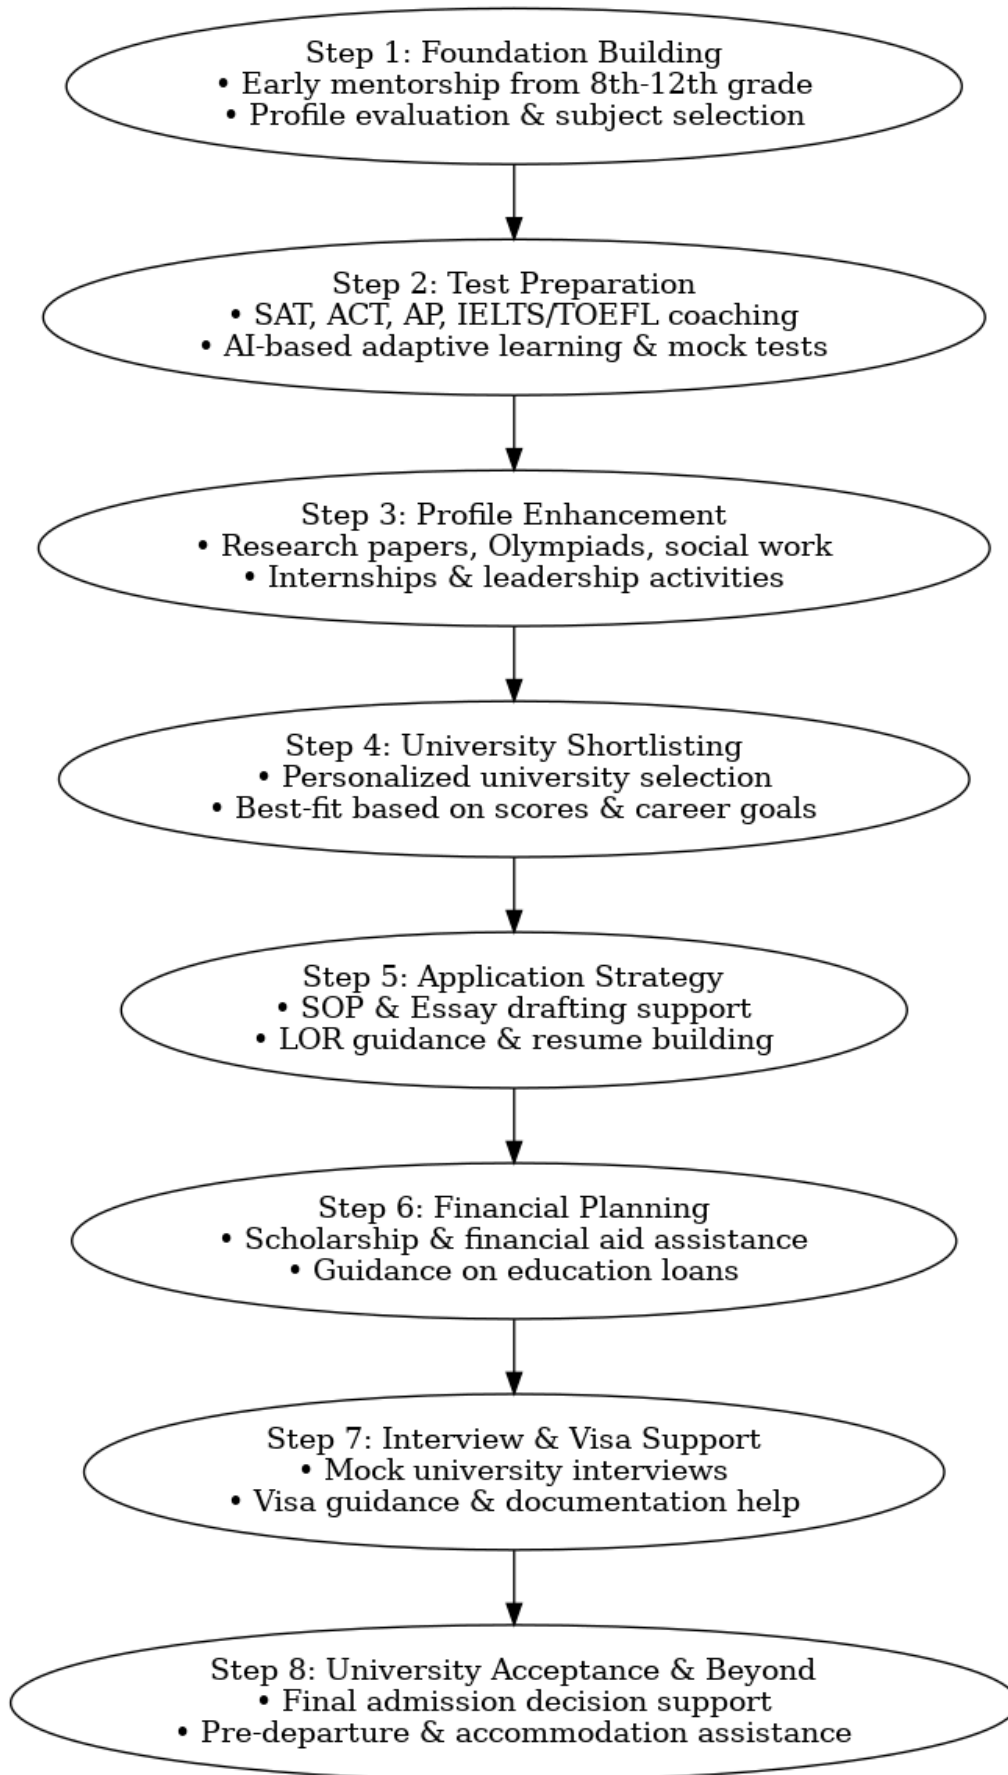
Step 1: Foundation Building
• Early mentorship from 8th-12th grade
• Profile evaluation & subject selection

Step 2: Test Preparation
• SAT, ACT, AP, IELTS/TOEFL coaching
• AI-based adaptive learning & mock tests

Step 3: Profile Enhancement
• Research papers, Olympiads, social work
• Internships & leadership activities

Step 4: University Shortlisting
• Personalized university selection
• Best-fit based on scores & career goals

Step 5: Application Strategy
• SOP & Essay drafting support
• LOR guidance & resume building

Step 6: Financial Planning
• Scholarship & financial aid assistance
• Guidance on education loans

Step 7: Interview & Visa Support
• Mock university interviews
• Visa guidance & documentation help

Step 8: University Acceptance & Beyond
• Final admission decision support
• Pre-departure & accommodation assistance